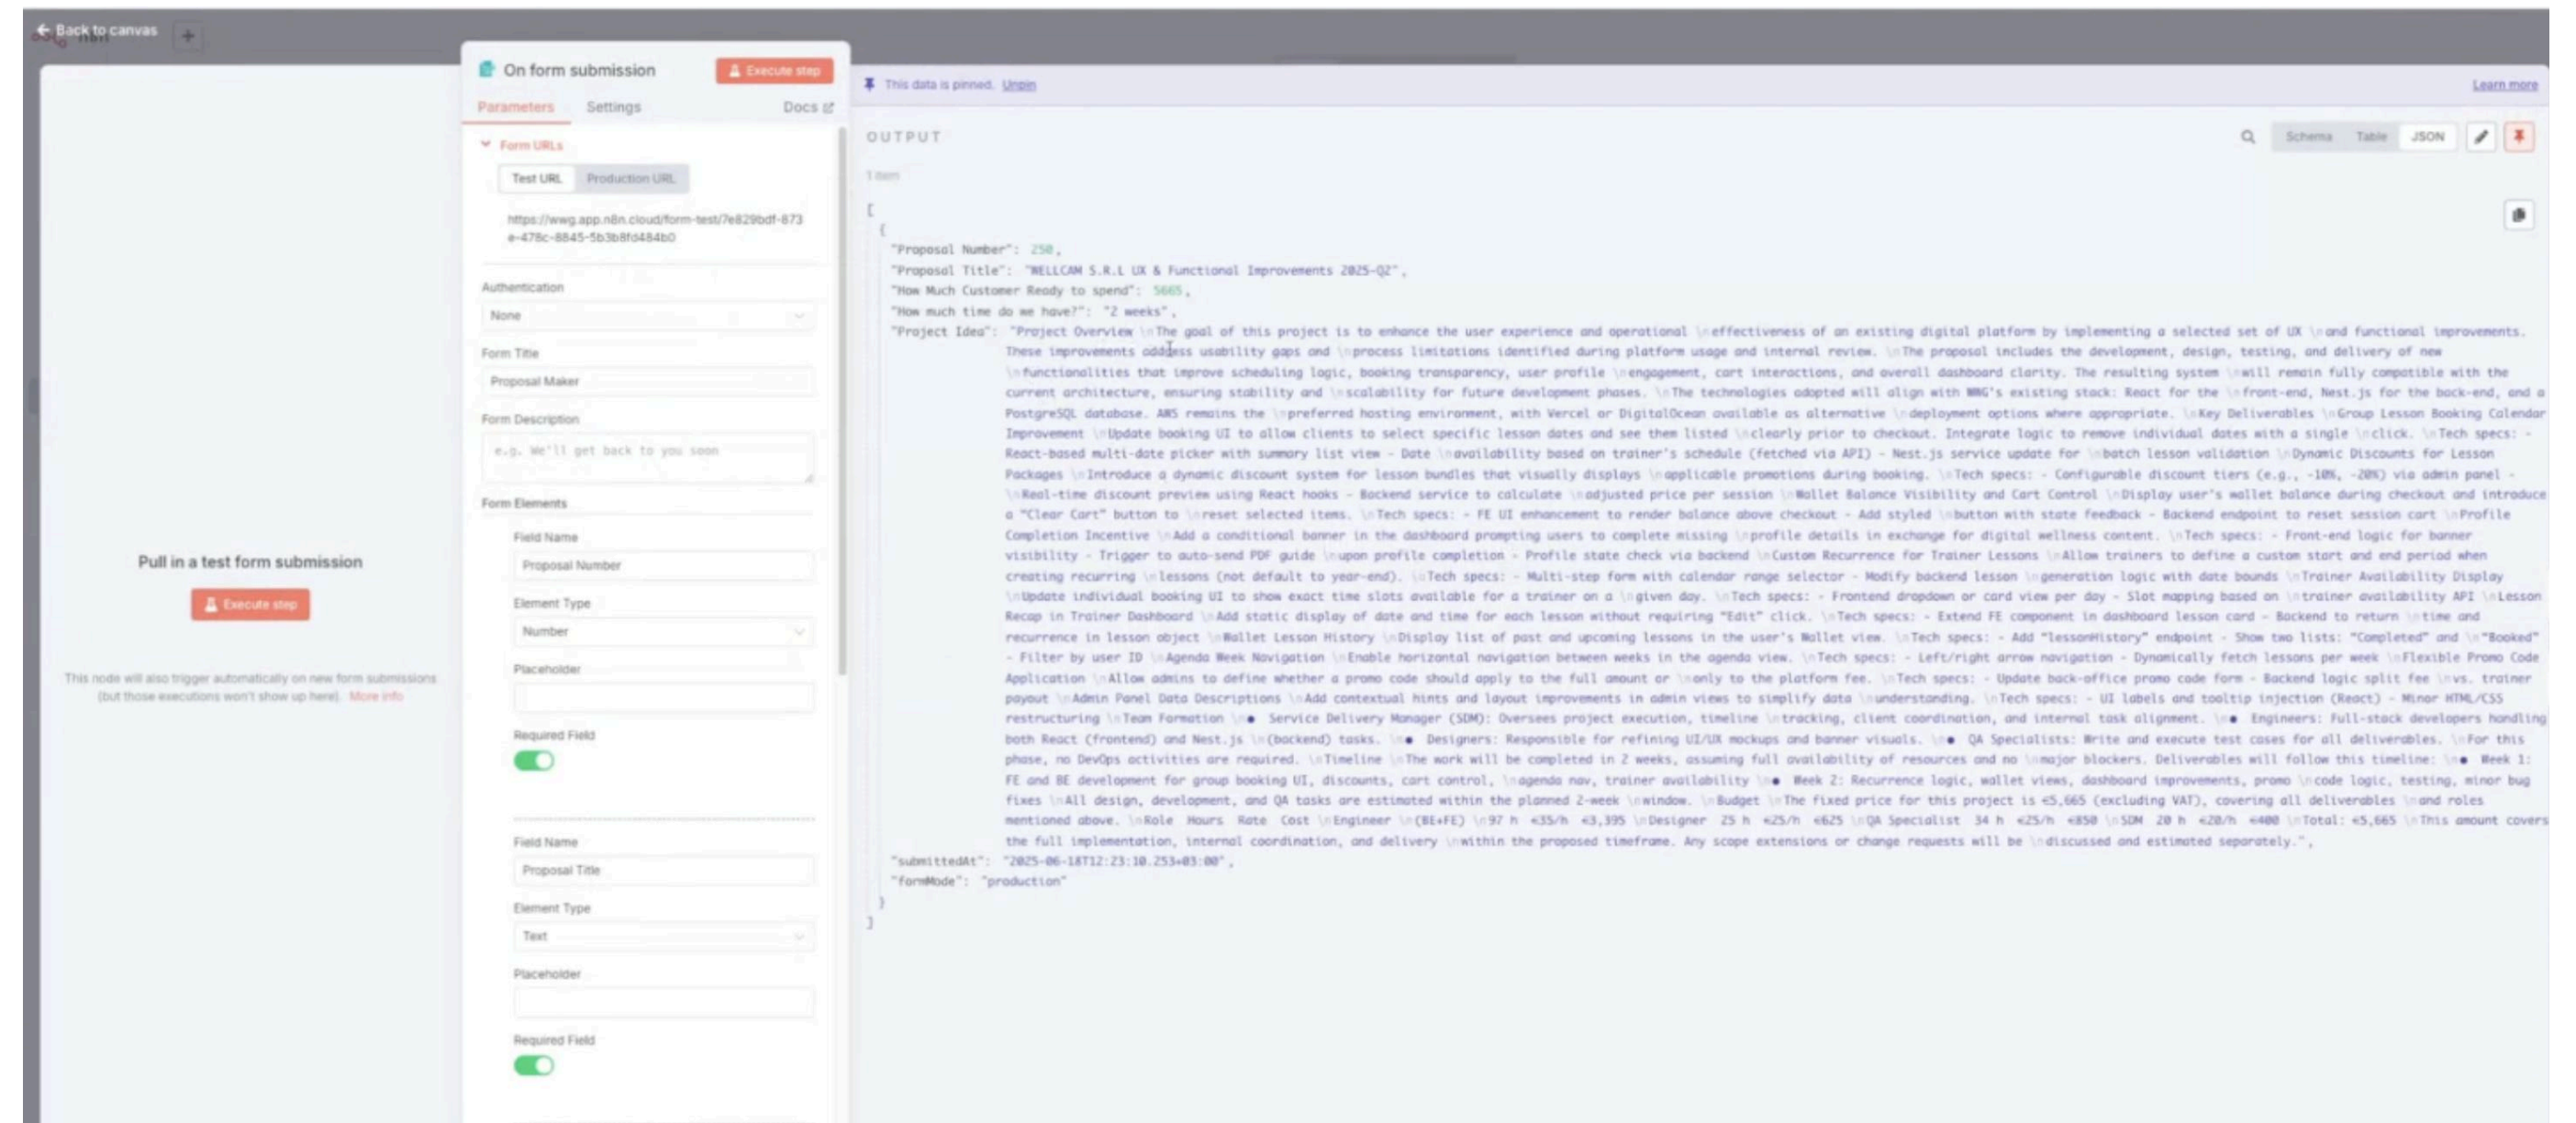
← Back to canvas

Pull in a test form submission

Execute step

This node will also trigger automatically on new form submissions (but those executions won't show up here). More info

On form submission

Execute step

Parameters Settings Docs

Form URLs

Test URL Production URL

https://wwg.app.n8n.cloud/form-test/7e829bdf-873e-478c-8845-5b3b8fd484b0

Authentication

None

Form Title

Proposal Maker

Form Description

e.g. We'll get back to you soon

Form Elements

Field Name

Proposal Number

Element Type

Number

Placeholder

Required Field

Field Name

Proposal Title

Element Type

Text

Placeholder

Required Field

This data is pinned. Unpin

Learn more

OUTPUT

Schema Table JSON

1 item

[
{
"Proposal Number": 250,
"Proposal Title": "WELLCAM S.R.L UX & Functional Improvements 2025-Q2",
"How Much Customer Ready to spend": 5665,
"How much time do we have?": "2 weeks",
"Project Idea": "Project Overview \nThe goal of this project is to enhance the user experience and operational \neffectiveness of an existing digital platform by implementing a selected set of UX \nand functional improvements. These improvements address usability gaps and \nprocess limitations identified during platform usage and internal review. \nThe proposal includes the development, design, testing, and delivery of new \nfunctionalities that improve scheduling logic, booking transparency, user profile \nengagement, cart interactions, and overall dashboard clarity. The resulting system \nwill remain fully compatible with the current architecture, ensuring stability and \nscalability for future development phases. \nThe technologies adopted will align with WWG's existing stack: React for the \nfront-end, Nest.js for the back-end, and a PostgreSQL database. AWS remains the \npreferred hosting environment, with Vercel or DigitalOcean available as alternative \ndeployment options where appropriate. \nKey Deliverables \nGroup Lesson Booking Calendar Improvement \nUpdate booking UI to allow clients to select specific lesson dates and see them listed \nclearly prior to checkout. Integrate logic to remove individual dates with a single \nclick. \nTech specs: - React-based multi-date picker with summary list view - Date \navailability based on trainer's schedule (fetched via API) - Nest.js service update for \nbatch lesson validation \nDynamic Discounts for Lesson Packages \nIntroduce a dynamic discount system for lesson bundles that visually displays \napplicable promotions during booking. \nTech specs: - Configurable discount tiers (e.g., -10%, -20%) via admin panel - \nReal-time discount preview using React hooks - Backend service to calculate \nadjusted price per session \nWallet Balance Visibility and Cart Control \nDisplay user's wallet balance during checkout and introduce a "Clear Cart" button to \nreset selected items. \nTech specs: - FE UI enhancement to render balance above checkout - Add styled \nbutton with state feedback - Backend endpoint to reset session cart \nProfile Completion Incentive \nAdd a conditional banner in the dashboard prompting users to complete missing \nprofile details in exchange for digital wellness content. \nTech specs: - Front-end logic for banner visibility - Trigger to auto-send PDF guide \nupon profile completion - Profile state check via backend \nCustom Recurrence for Trainer Lessons \nAllow trainers to define a custom start and end period when creating recurring \nlessons (not default to year-end). \nTech specs: - Multi-step form with calendar range selector - Modify backend lesson \ngeneration logic with date bounds \nTrainer Availability Display \nUpdate individual booking UI to show exact time slots available for a trainer on a \ngiven day. \nTech specs: - Frontend dropdown or card view per day - Slot mapping based on \ntrainer availability API \nLesson Recap in Trainer Dashboard \nAdd static display of date and time for each lesson without requiring "Edit" click. \nTech specs: - Extend FE component in dashboard lesson card - Backend to return \ntime and recurrence in lesson object \nWallet Lesson History \nDisplay list of past and upcoming lessons in the user's Wallet view. \nTech specs: - Add "lessonHistory" endpoint - Show two lists: "Completed" and \n"Booked" - Filter by user ID \nAgenda Week Navigation \nEnable horizontal navigation between weeks in the agenda view. \nTech specs: - Left/right arrow navigation - Dynamically fetch lessons per week \nFlexible Promo Code Application \nAllow admins to define whether a promo code should apply to the full amount or \nonly to the platform fee. \nTech specs: - Update back-office promo code form - Backend logic split fee \nvs. trainer payout \nAdmin Panel Data Descriptions \nAdd contextual hints and layout improvements in admin views to simplify data \nunderstanding. \nTech specs: - UI labels and tooltip injection (React) - Minor HTML/CSS restructuring \nTeam Formation \n• Service Delivery Manager (SDM): Oversees project execution, timeline \ntracking, client coordination, and internal task alignment. \n• Engineers: Full-stack developers handling both React (frontend) and Nest.js \n(backend) tasks. \n• Designers: Responsible for refining UI/UX mockups and banner visuals. \n• QA Specialists: Write and execute test cases for all deliverables. \nFor this phase, no DevOps activities are required. \nTimeline \nThe work will be completed in 2 weeks, assuming full availability of resources and no \nmajor blockers. Deliverables will follow this timeline: \n• Week 1: FE and BE development for group booking UI, discounts, cart control, \nagenda nav, trainer availability \n• Week 2: Recurrence logic, wallet views, dashboard improvements, promo \ncode logic, testing, minor bug fixes \nAll design, development, and QA tasks are estimated within the planned 2-week \nwindow. \nBudget \nThe fixed price for this project is €5,665 (excluding VAT), covering all deliverables \nand roles mentioned above. \nRole Hours Rate Cost \nEngineer \n(BE+FE) \n97 h €35/h €3,395 \nDesigner 25 h €25/h €625 \nQA Specialist 34 h €25/h €850 \nSDM 20 h €20/h €400 \nTotal: €5,665 \nThis amount covers the full implementation, internal coordination, and delivery \nwithin the proposed timeframe. Any scope extensions or change requests will be \ndiscussed and estimated separately.",
"submittedAt": "2025-06-18T12:23:10.253+03:00",
"formMode": "production"
}
]